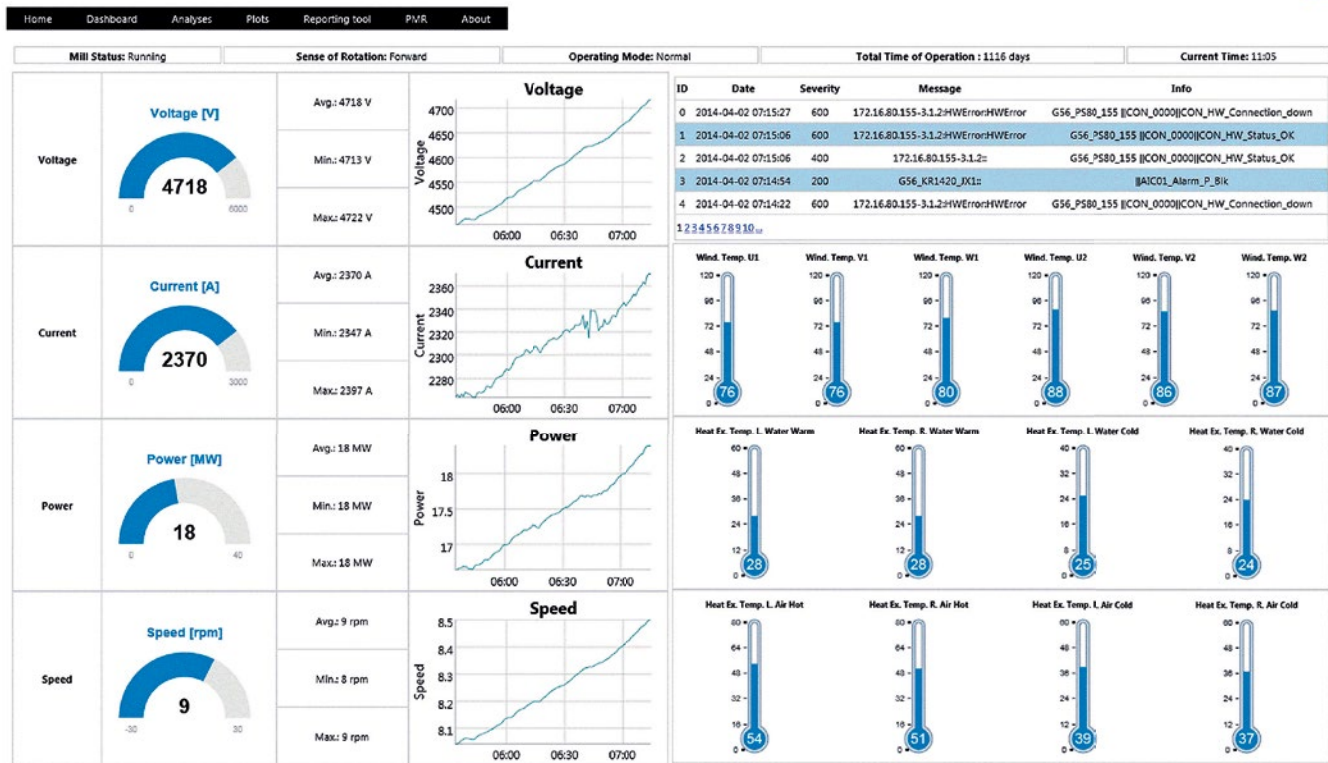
Home Dashboard Analyses Plots Reporting tool PMR About

Mill Status: Running | Sense of Rotation: Forward | Operating Mode: Normal | Total Time of Operation : 1116 days | Current Time: 11:05

Voltage
Voltage [V]
4718
0 6000
Avg.: 4718 V
Min.: 4713 V
Max.: 4722 V
Voltage
4700 4650 4600 4550 4500
Voltage
06:00 06:30 07:00

Current
Current [A]
2370
0 3000
Avg.: 2370 A
Min.: 2347 A
Max.: 2397 A
Current
2360 2340 2320 2300 2280
Current
06:00 06:30 07:00

Power
Power [MW]
18
0 40
Avg.: 18 MW
Min.: 18 MW
Max.: 18 MW
Power
18 17.5 17
Power
06:00 06:30 07:00

Speed
Speed [rpm]
9
-30 30
Avg.: 9 rpm
Min.: 8 rpm
Max.: 9 rpm
Speed
8.5 8.4 8.3 8.2 8.1
Speed
06:00 06:30 07:00

| ID | Date | Severity | Message | Info |
|---|---|---|---|---|
| 0 | 2014-04-02 07:15:27 | 600 | 172.16.80.155-3.1.2:HWError:HWError | G56_PS80_155 \|\|CON_0000\|\|CON_HW_Connection_down |
| 1 | 2014-04-02 07:15:06 | 600 | 172.16.80.155-3.1.2:HWError:HWError | G56_PS80_155 \|\|CON_0000\|\|CON_HW_Status_OK |
| 2 | 2014-04-02 07:15:06 | 400 | 172.16.80.155-3.1.2:: | G56_PS80_155 \|\|CON_0000\|\|CON_HW_Status_OK |
| 3 | 2014-04-02 07:14:54 | 200 | G56_KR1420_JX1:: | \|\|AIC01_Alarm_P_Blk |
| 4 | 2014-04-02 07:14:22 | 600 | 172.16.80.155-3.1.2:HWError:HWError | G56_PS80_155 \|\|CON_0000\|\|CON_HW_Connection_down |

12345678910...

Wind. Temp. U1 120 96 72 48 24 0 76
Wind. Temp. V1 120 96 72 48 24 0 76
Wind. Temp. W1 120 96 72 48 24 0 80
Wind. Temp. U2 120 96 72 48 24 0 88
Wind. Temp. V2 120 96 72 48 24 0 86
Wind. Temp. W2 120 96 72 48 24 0 87

Heat Ex. Temp. L. Water Warm 60 48 36 24 12 0 28
Heat Ex. Temp. R. Water Warm 60 48 36 24 12 0 28
Heat Ex. Temp. L. Water Cold 40 32 24 16 8 0 25
Heat Ex. Temp. R. Water Cold 40 32 24 16 8 0 24

Heat Ex. Temp. L. Air Hot 80 64 48 32 16 0 54
Heat Ex. Temp. R. Air Hot 80 64 48 32 16 0 51
Heat Ex. Temp. L. Air Cold 60 48 36 24 12 0 39
Heat Ex. Temp. R. Air Cold 60 48 36 24 12 0 37